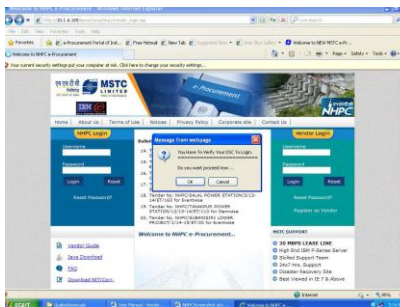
Welcome to NHPC e-Procurement - Windows Internet Explorer

http://10.1.4.100/

File Edit View Favorites Tools Help

Favorites | e-Procurement Portal of Indi... | Free Hotmail | New Tab | Suggested Sites | Free Web Gallery | Welcome to NEW MSTC e-P...

Welcome to NHPC e-Procurement

Page | Safety | Tools

Your current security settings put your computer at risk. Click here to change your security settings...

MSTC LIMITED

e-Procurement

NHPC

Home | About us | Terms of Use | Notices | Privacy Policy | Corporate site | Contact Us

NHPC Login

Username

Password

Login Reset

Reset Password?

Vendor Login

Username

Password

Login Reset

Reset Password?

Register as Vendor

Message from webpage

You Have To Verify Your DSC To Login.

Do you want proceed now ...

OK Cancel

Tender No. NHPC/SALAL POWER STATION/2/13-14/ET/102 for Eventvise

Tender No. NHPC/TANAKPUR POWER STATION/2/13-14/ET/115 for Reverse

Tender No. NHPC/SUBANSIRI LOWER PROJECT/1/14-15/ET/20 for Reverse

Welcome to NHPC e-Procurement...

Vendor Guide

Java Download

FAQ

Download NET/Com...

MSTC SUPPORT

10 MBPS LEASE LINE

High End IBM P-Series Server

Skilled Support Team

24x7 Hrs. Support

Disaster Recovery Site

Best Viewed in IE 7.0 Above

Internet

start

100%